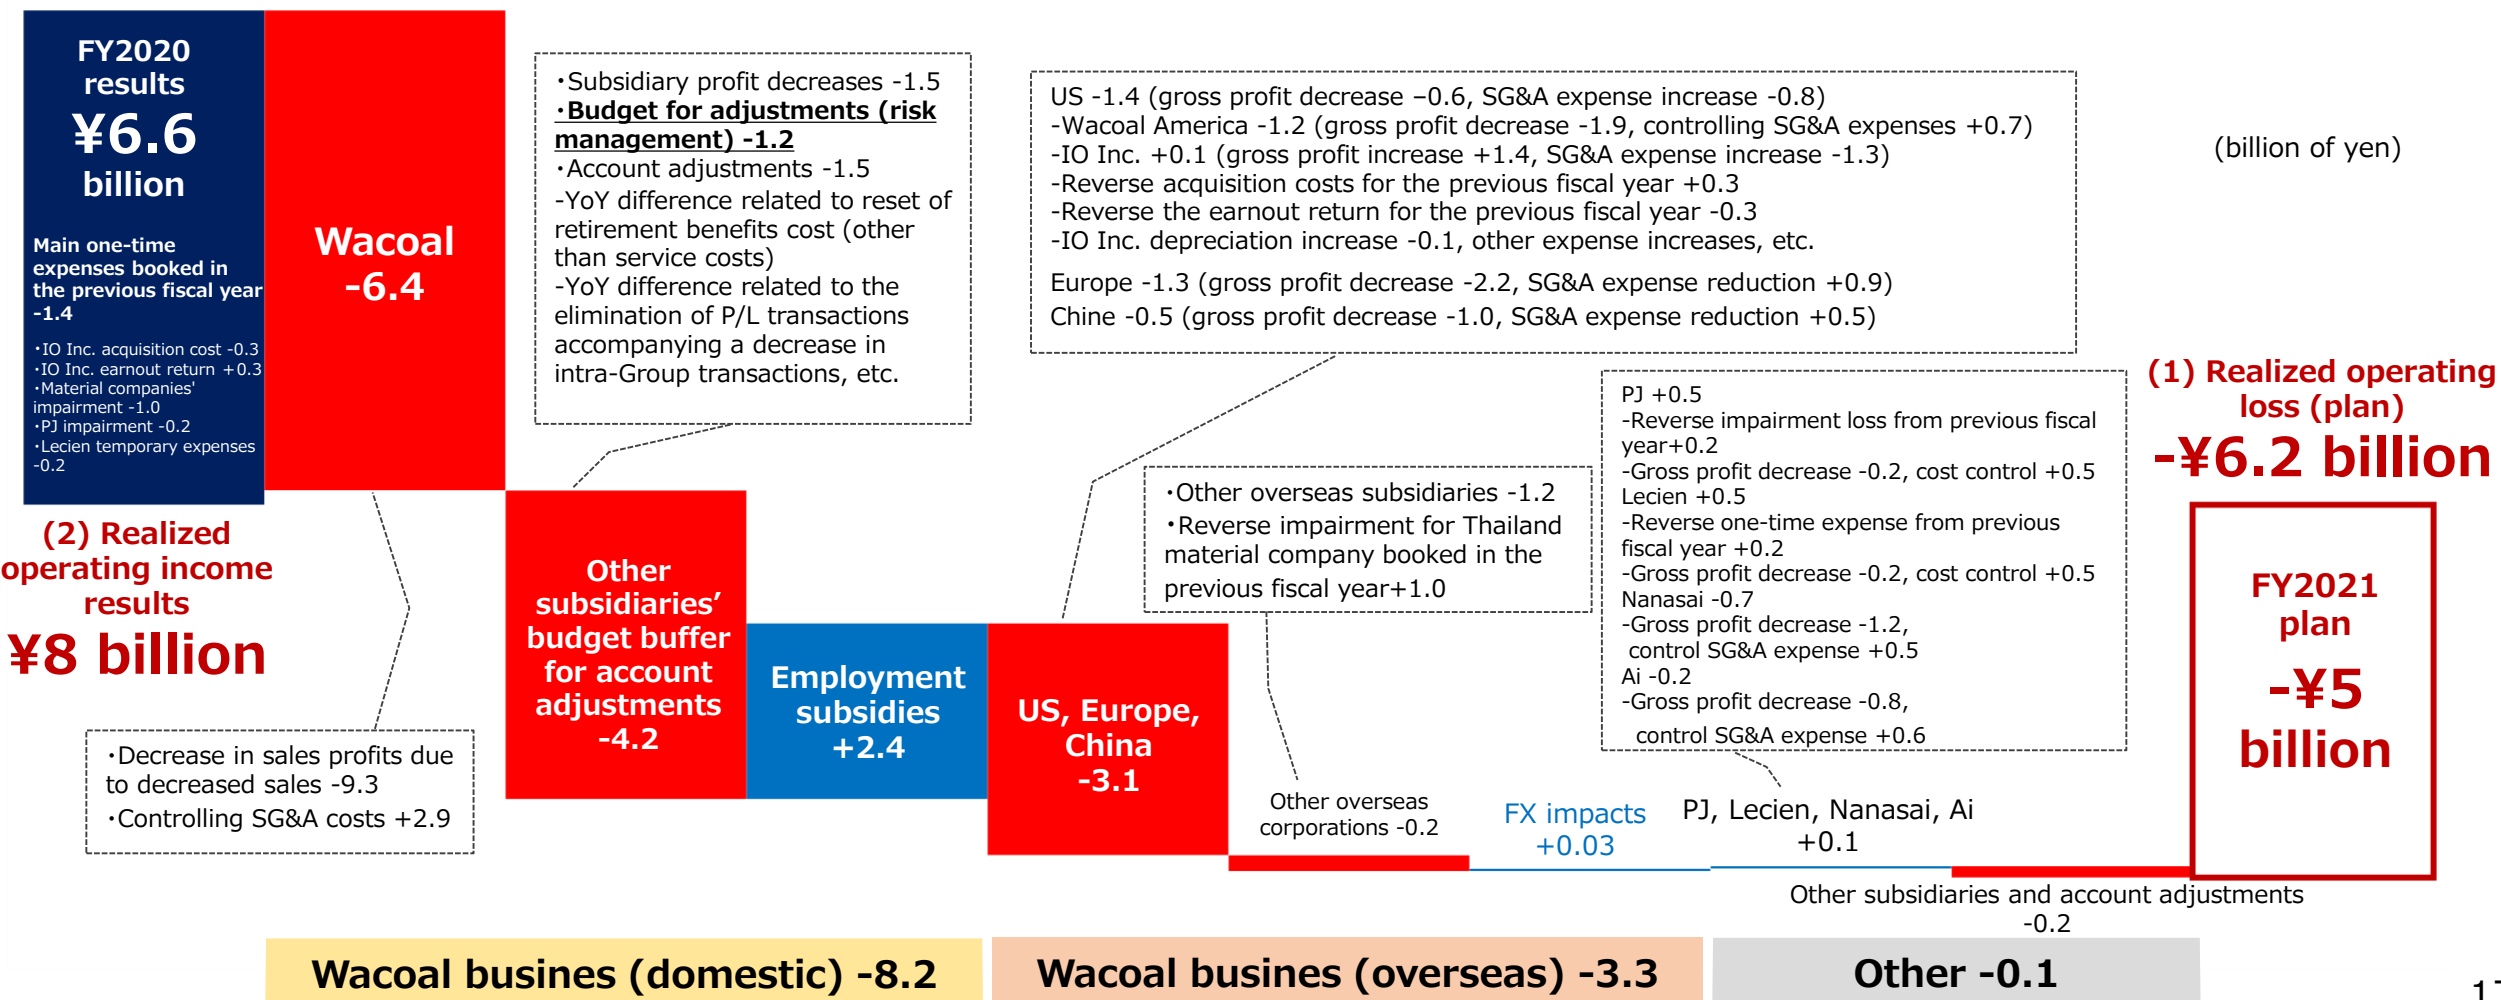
FY2020 results ¥6.6 billion

Main one-time expenses booked in the previous fiscal year -1.4

・IO Inc. acquisition cost -0.3
・IO Inc. earnout return +0.3
・Material companies' impairment -1.0
・PJ impairment -0.2
・Lecien temporary expenses -0.2

Wacoal -6.4

・Subsidiary profit decreases -1.5
・Budget for adjustments (risk management) -1.2
・Account adjustments -1.5
-YoY difference related to reset of retirement benefits cost (other than service costs)
-YoY difference related to the elimination of P/L transactions accompanying a decrease in intra-Group transactions, etc.

US -1.4 (gross profit decrease −0.6, SG&A expense increase -0.8)
-Wacoal America -1.2 (gross profit decrease -1.9, controlling SG&A expenses +0.7)
-IO Inc. +0.1 (gross profit increase +1.4, SG&A expense increase -1.3)
-Reverse acquisition costs for the previous fiscal year +0.3
-Reverse the earnout return for the previous fiscal year -0.3
-IO Inc. depreciation increase -0.1, other expense increases, etc.
Europe -1.3 (gross profit decrease -2.2, SG&A expense reduction +0.9)
Chine -0.5 (gross profit decrease -1.0, SG&A expense reduction +0.5)

(billion of yen)

(1) Realized operating loss (plan)
-¥6.2 billion

PJ +0.5
-Reverse impairment loss from previous fiscal year+0.2
-Gross profit decrease -0.2, cost control +0.5
Lecien +0.5
-Reverse one-time expense from previous fiscal year +0.2
-Gross profit decrease -0.2, cost control +0.5
Nanasai -0.7
-Gross profit decrease -1.2, control SG&A expense +0.5
Ai -0.2
-Gross profit decrease -0.8, control SG&A expense +0.6

・Other overseas subsidiaries -1.2
・Reverse impairment for Thailand material company booked in the previous fiscal year+1.0

(2) Realized operating income results
¥8 billion

Other subsidiaries' budget buffer for account adjustments -4.2

Employment subsidies +2.4

US, Europe, China -3.1

FY2021 plan -¥5 billion

・Decrease in sales profits due to decreased sales -9.3
・Controlling SG&A costs +2.9

Other overseas corporations -0.2

FX impacts +0.03

PJ, Lecien, Nanasai, Ai +0.1

Other subsidiaries and account adjustments -0.2

Wacoal busines (domestic) -8.2

Wacoal busines (overseas) -3.3

Other -0.1

1